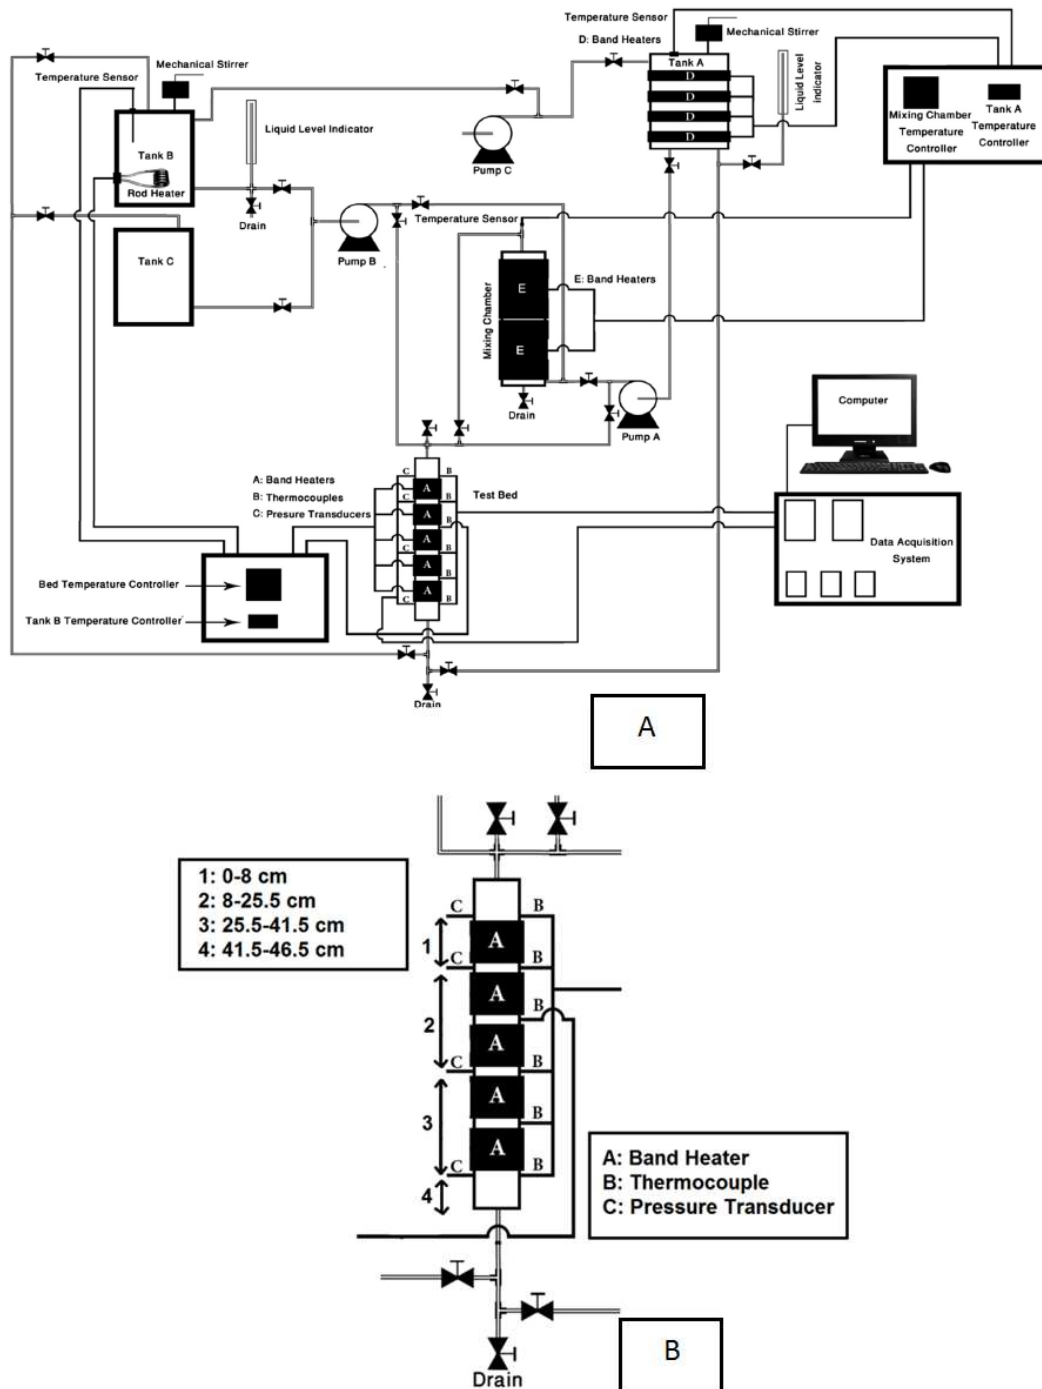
Temperature Sensor
Mechanical Stirrer
D: Band Heaters
Tank A
D
D
D
D
Liquid Level Indicator
Mixing Chamber Temperature Controller
Tank A Temperature Controller
Temperature Sensor
Mechanical Stirrer
Liquid Level Indicator
Tank B
Rod Heater
Drain
Pump C
Tank C
Pump B
Temperature Sensor
E: Band Heaters
Mixing Chamber
E
E
Drain
Pump A
Computer
A: Band Heaters
B: Thermocouples
C: Presure Transducers
Test Bed
C B
C A B
A B
C A B
A B
C A B
Data Acquisition System
Bed Temperature Controller
Tank B Temperature Controller
Drain

A

1: 0-8 cm
2: 8-25.5 cm
3: 25.5-41.5 cm
4: 41.5-46.5 cm
C B
1
C A B
A B
2
C A B
A B
3
C A B
4
A: Band Heater
B: Thermocouple
C: Pressure Transducer
Drain

B